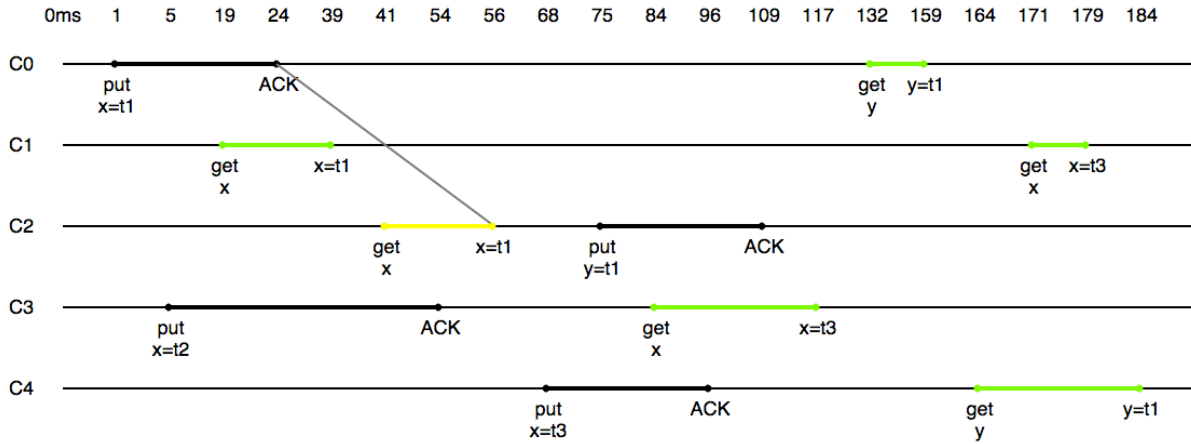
0ms 1 5 19 24 39 41 54 56 68 75 84 96 109 117 132 159 164 171 179 184

C0
put
x=t1
ACK
get
y
y=t1

C1
get
x
x=t1
get
x
x=t3

C2
get
x
x=t1
put
y=t1
ACK

C3
put
x=t2
ACK
get
x
x=t3

C4
put
x=t3
ACK
get
y
y=t1